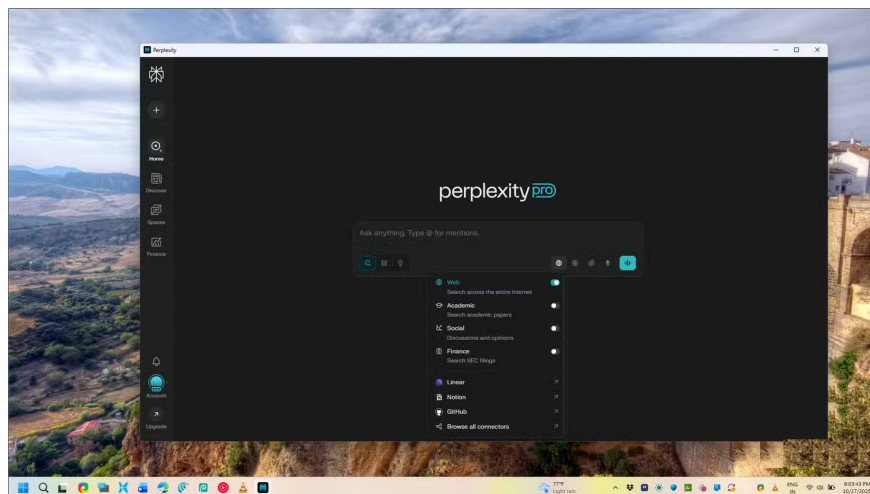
Perplexity

Home

Discover

Spaces

Finance

Account

Upgrade

perplexity pro

Ask anything. Type @ for mentions.

Web
Search across the entire Internet

Academic
Search academic papers

Social
Discussions and opinions

Finance
Search SEC filings

Linear

Notion

GitHub

Browse all connectors

77°F
Light rain

ENG
IN

8:03:43 PM
10/27/2025